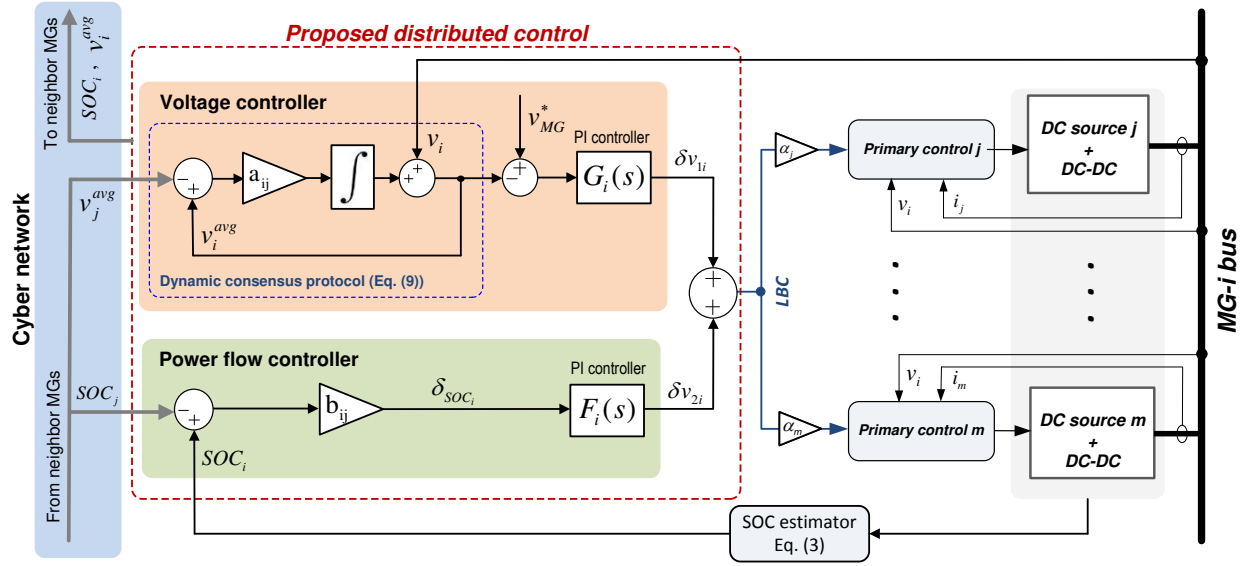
Cyber network

To neighbor MGs $SOC_i$ , $v_i^{avg}$

From neighbor MGs

Proposed distributed control

Voltage controller

$v_j^{avg}$

$a_{ij}$

$\int$

$v_i$

$v_{MG}^*$

PI controller

$G_i(s)$

$\delta v_{1i}$

$v_i^{avg}$

Dynamic consensus protocol (Eq. (9))

Power flow controller

$SOC_j$

$b_{ij}$

$\delta_{SOC_i}$

PI controller

$F_i(s)$

$\delta v_{2i}$

$SOC_i$

LBC

$\alpha_j$

Primary control j

DC source j + DC-DC

$v_i$

$i_j$

$\alpha_m$

Primary control m

DC source m + DC-DC

$v_i$

$i_m$

MG-i bus

SOC estimator Eq. (3)